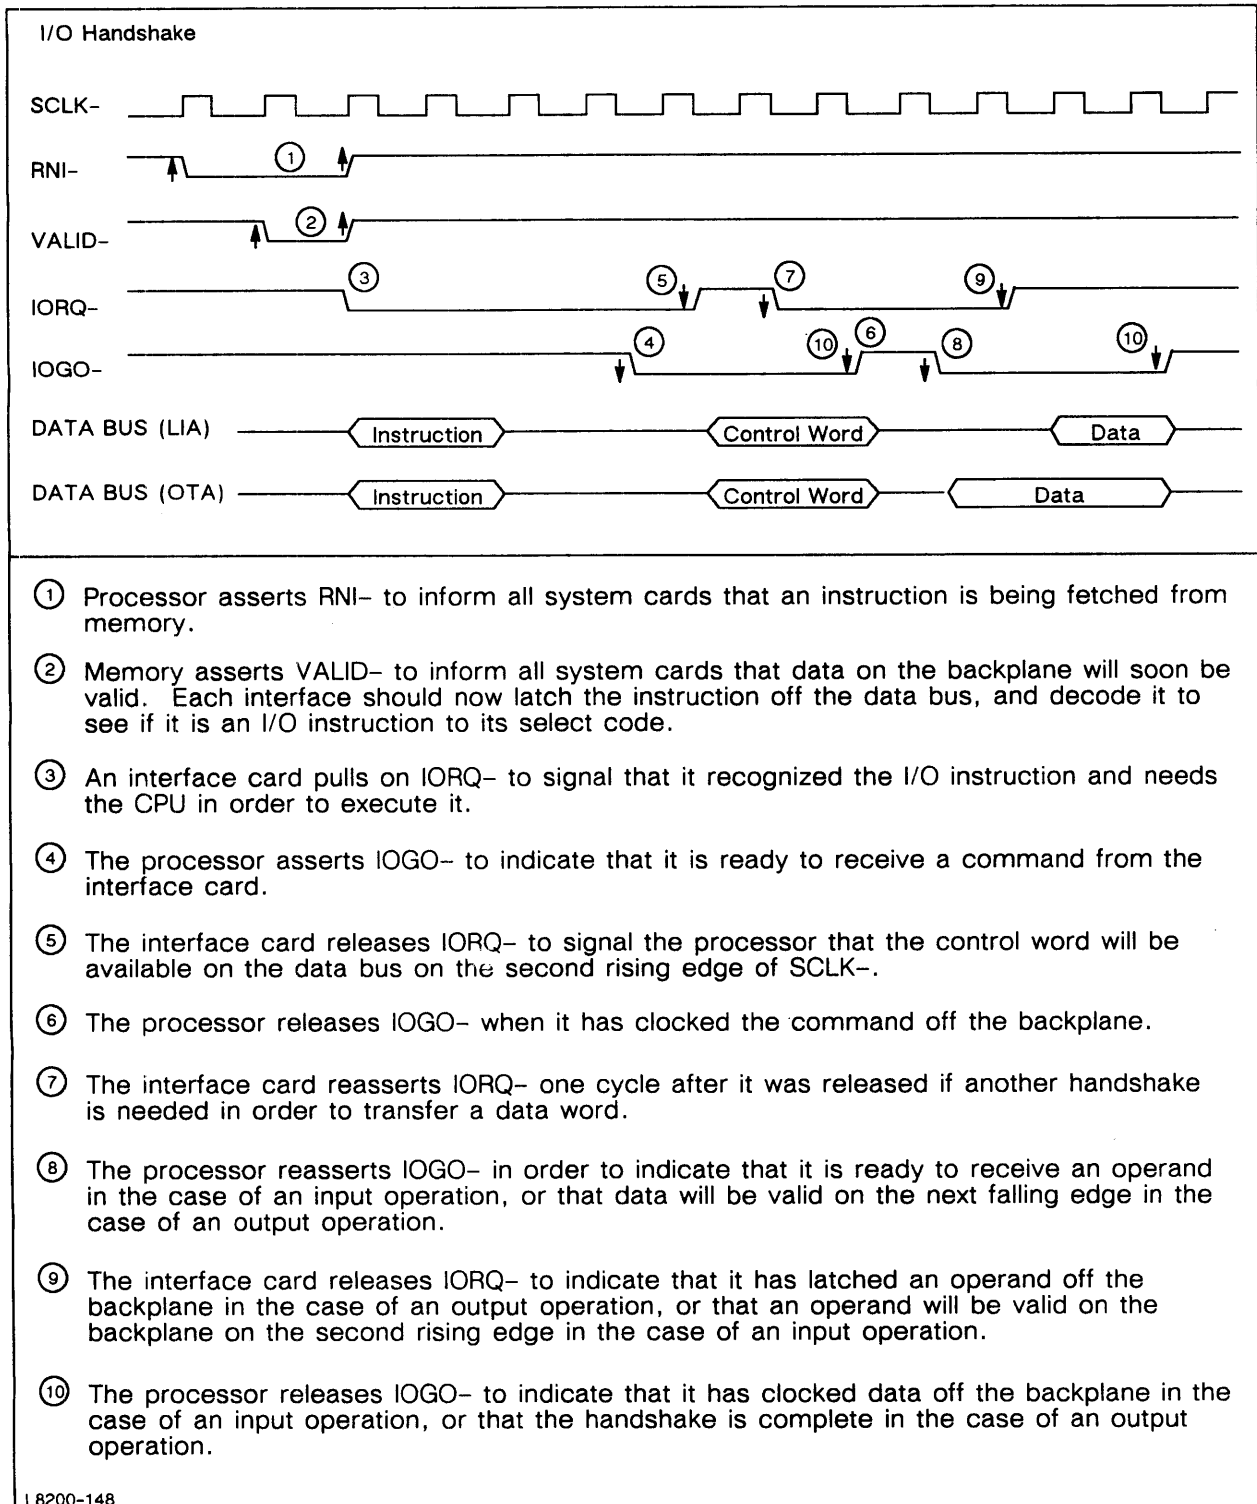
I/O Handshake

SCLK-

RNI- ① 

VALID- ②

IORQ- ③ ⑤ ⑦ ⑨

IOGO- ④ ⑩ ⑥ ⑧ ⑩

DATA BUS (LIA) Instruction Control Word Data

DATA BUS (OTA) Instruction Control Word Data

① Processor asserts RNI– to inform all system cards that an instruction is being fetched from memory.

② Memory asserts VALID– to inform all system cards that data on the backplane will soon be valid. Each interface should now latch the instruction off the data bus, and decode it to see if it is an I/O instruction to its select code.

③ An interface card pulls on IORQ– to signal that it recognized the I/O instruction and needs the CPU in order to execute it.

④ The processor asserts IOGO– to indicate that it is ready to receive a command from the interface card.

⑤ The interface card releases IORQ– to signal the processor that the control word will be available on the data bus on the second rising edge of SCLK–.

⑥ The processor releases IOGO– when it has clocked the command off the backplane.

⑦ The interface card reasserts IORQ– one cycle after it was released if another handshake is needed in order to transfer a data word.

⑧ The processor reasserts IOGO– in order to indicate that it is ready to receive an operand in the case of an input operation, or that data will be valid on the next falling edge in the case of an output operation.

⑨ The interface card releases IORQ– to indicate that it has latched an operand off the backplane in the case of an output operation, or that an operand will be valid on the backplane on the second rising edge in the case of an input operation.

⑩ The processor releases IOGO– to indicate that it has clocked data off the backplane in the case of an input operation, or that the handshake is complete in the case of an output operation.

L8200-148